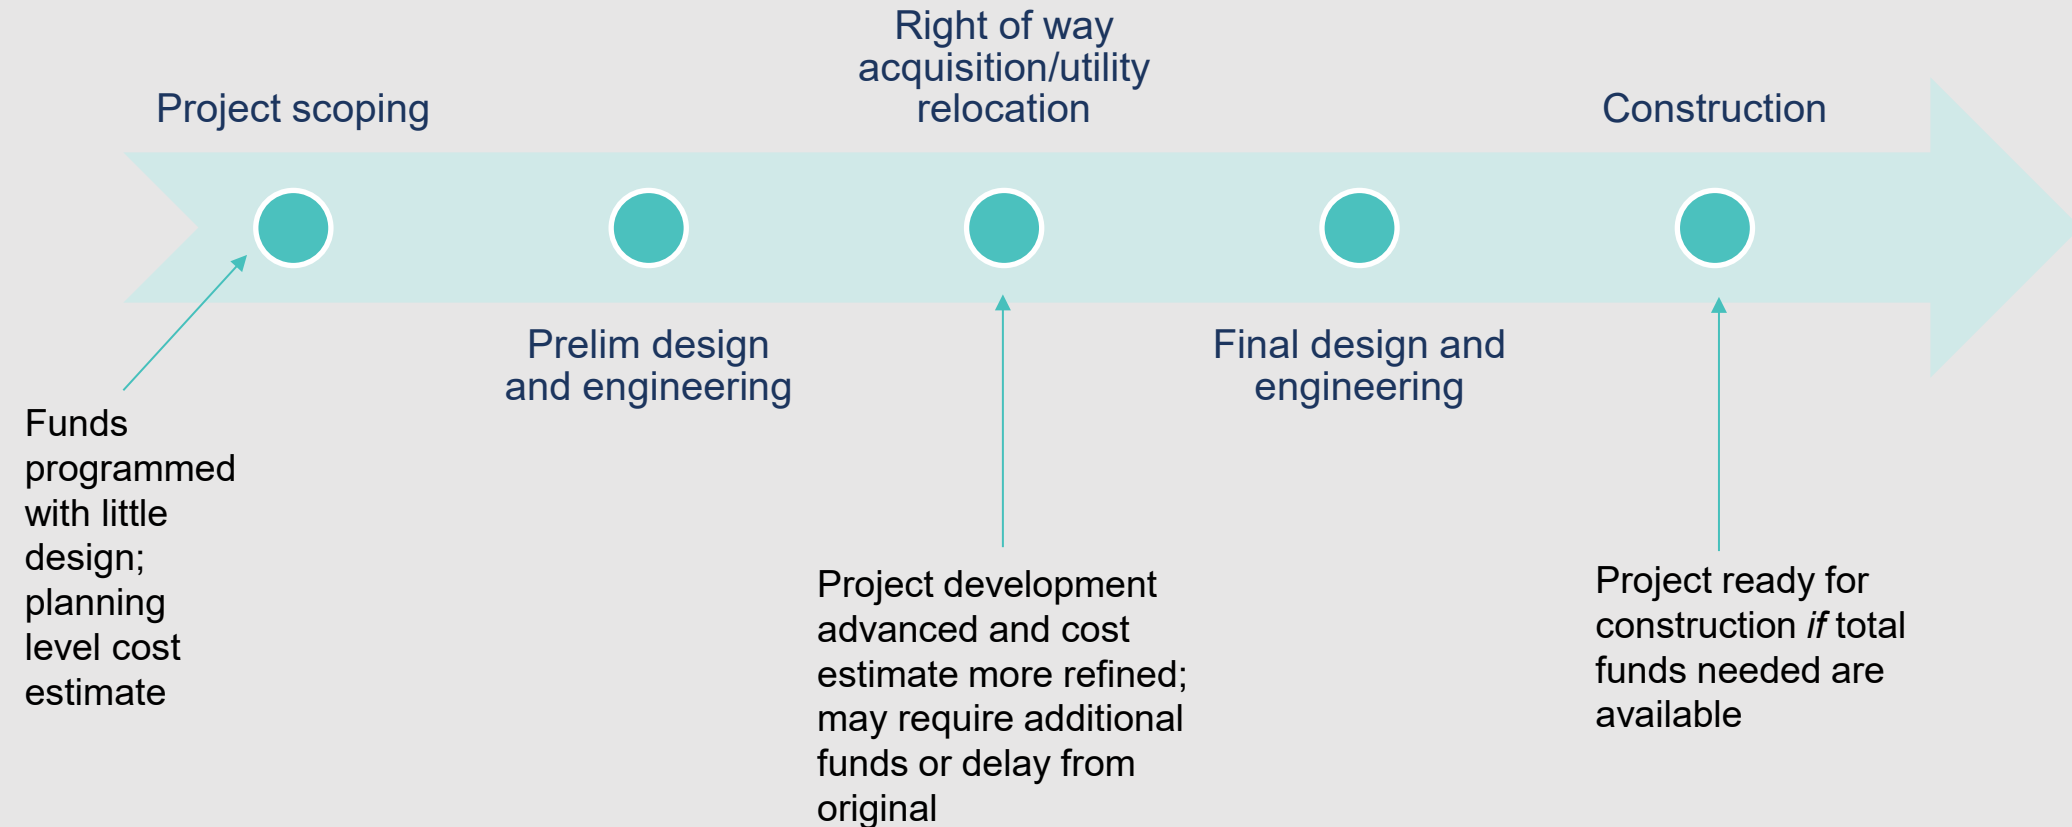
Project scoping

Right of way acquisition/utility relocation

Construction

Prelim design and engineering

Final design and engineering

Funds programmed with little design; planning level cost estimate

Project development advanced and cost estimate more refined; may require additional funds or delay from original

Project ready for construction *if* total funds needed are available